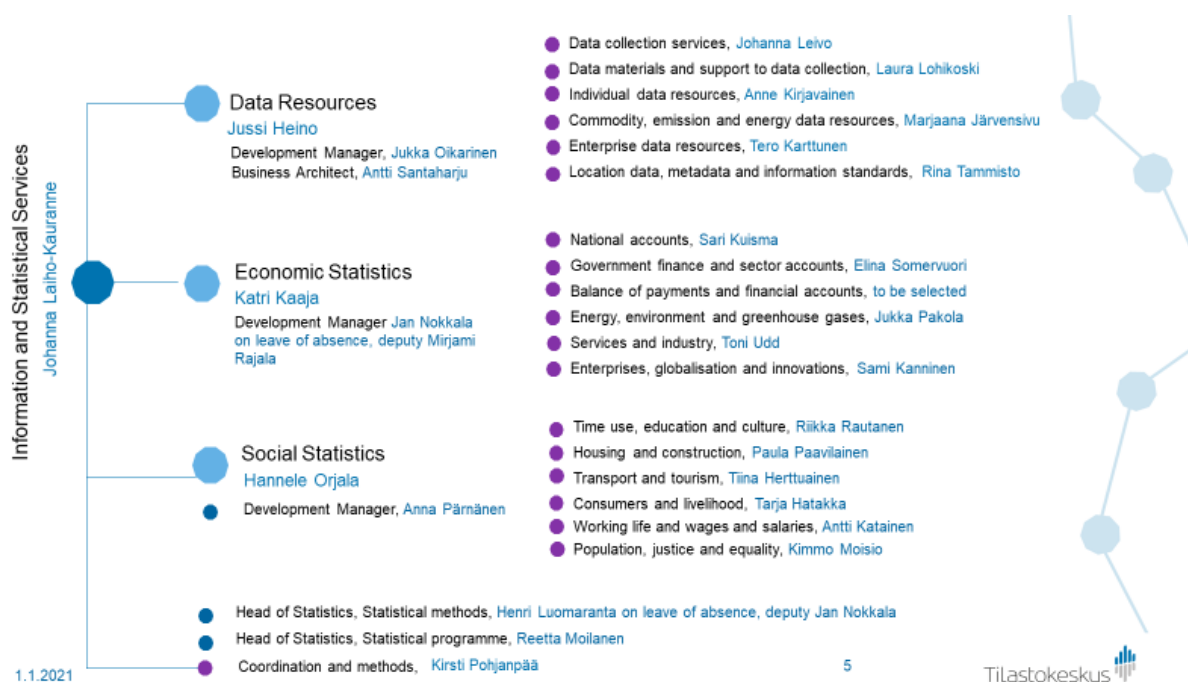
Information and Statistical Services
Johanna Laiho-Kauranne

Data Resources
Jussi Heino
Development Manager, Jukka Oikarinen
Business Architect, Antti Santaharju

Data collection services, Johanna Leivo
Data materials and support to data collection, Laura Lohikoski
Individual data resources, Anne Kirjavainen
Commodity, emission and energy data resources, Marjaana Järvensivu
Enterprise data resources, Tero Karttunen
Location data, metadata and information standards, Rina Tammisto

Economic Statistics
Katri Kaaja
Development Manager Jan Nokkala on leave of absence, deputy Mirjami Rajala

National accounts, Sari Kuisma
Government finance and sector accounts, Elina Somervuori
Balance of payments and financial accounts, to be selected
Energy, environment and greenhouse gases, Jukka Pakola
Services and industry, Toni Udd
Enterprises, globalisation and innovations, Sami Kanninen

Social Statistics
Hannele Orjala
Development Manager, Anna Pärnänen

Time use, education and culture, Riikka Rautanen
Housing and construction, Paula Paavilainen
Transport and tourism, Tiina Herttuainen
Consumers and livelihood, Tarja Hatakka
Working life and wages and salaries, Antti Katainen
Population, justice and equality, Kimmo Moisio

Head of Statistics, Statistical methods, Henri Luomaranta on leave of absence, deputy Jan Nokkala
Head of Statistics, Statistical programme, Reetta Moilanen
Coordination and methods, Kirsti Pohjanpää

1.1.2021
5
Tilastokeskus